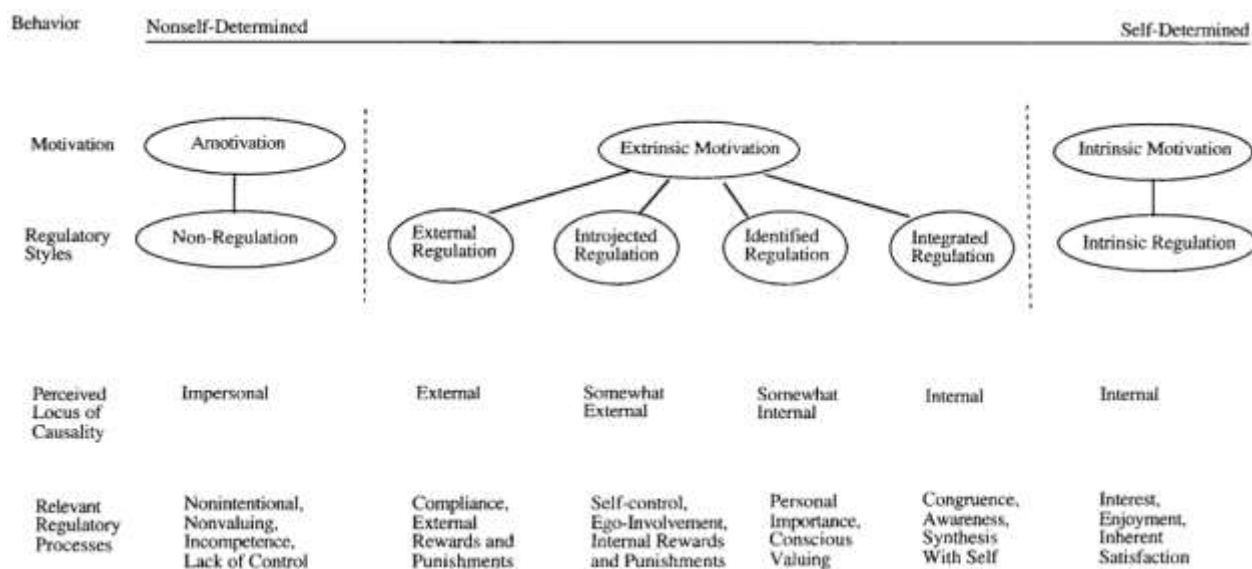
Behavior Nonself-Determined Self-Determined

Motivation Amotivation Extrinsic Motivation Intrinsic Motivation

Regulatory Styles Non-Regulation External Regulation Introjected Regulation Identified Regulation Integrated Regulation Intrinsic Regulation

| Perceived Locus of Causality | Impersonal | External | Somewhat External | Somewhat Internal | Internal | Internal |
|---|---|---|---|---|---|---|
| Relevant Regulatory Processes | Nonintentional, Nonvaluing, Incompetence, Lack of Control | Compliance, External Rewards and Punishments | Self-control, Ego-Involvement, Internal Rewards and Punishments | Personal Importance, Conscious Valuing | Congruence, Awareness, Synthesis With Self | Interest, Enjoyment, Inherent Satisfaction |